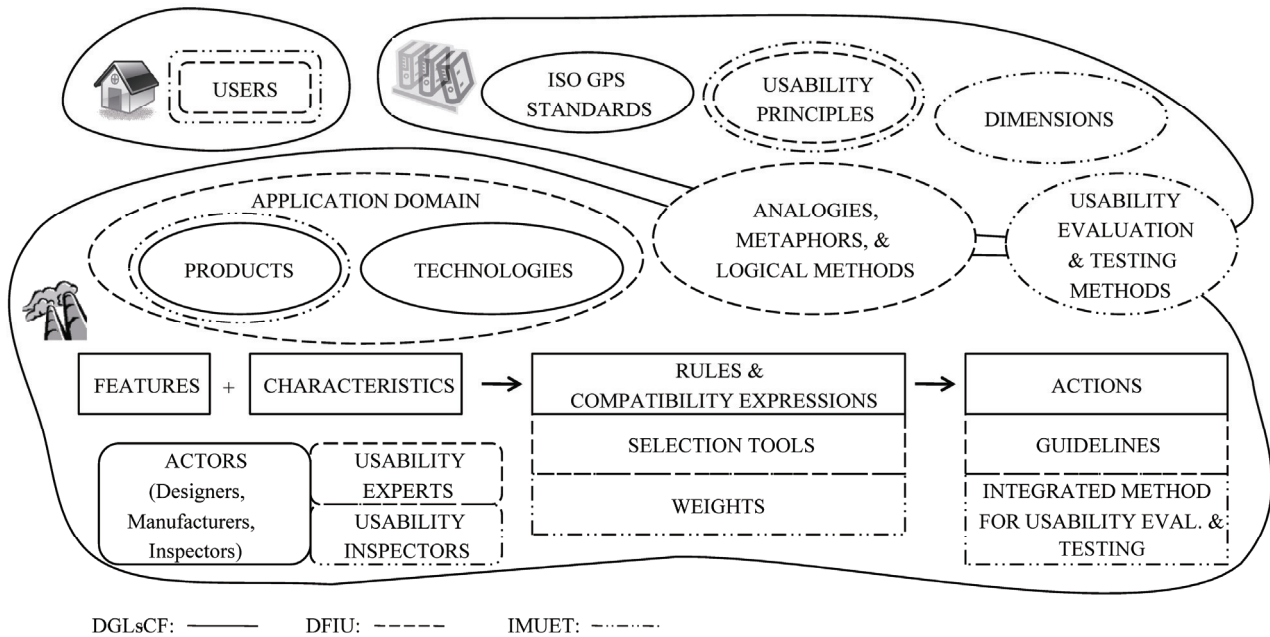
USERS

ISO GPS STANDARDS

USABILITY PRINCIPLES

DIMENSIONS

APPLICATION DOMAIN

PRODUCTS

TECHNOLOGIES

ANALOGIES, METAPHORS, & LOGICAL METHODS

USABILITY EVALUATION & TESTING METHODS

FEATURES + CHARACTERISTICS

RULES & COMPATIBILITY EXPRESSIONS

SELECTION TOOLS

WEIGHTS

ACTIONS

GUIDELINES

INTEGRATED METHOD FOR USABILITY EVAL. & TESTING

ACTORS (Designers, Manufacturers, Inspectors)

USABILITY EXPERTS

USABILITY INSPECTORS

DGLsCF: ——— DFIU: - - - - IMUET: -··-··-